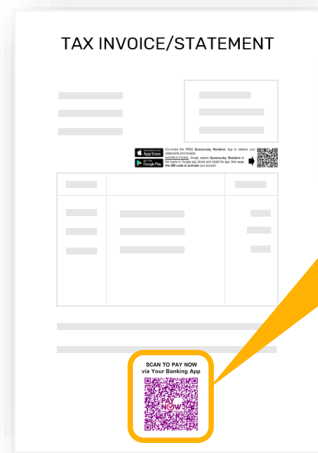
TAX INVOICE/STATEMENT

Download on the App Store
GET IT ON Google Play

Download the FREE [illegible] App to retrieve your statements and receipts.
INSTRUCTIONS: Simply search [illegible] in the App Store or Google Play Store and install the app. Then scan the QR code to activate your account.

SCAN TO PAY NOW
via Your Banking App

PAY NOW